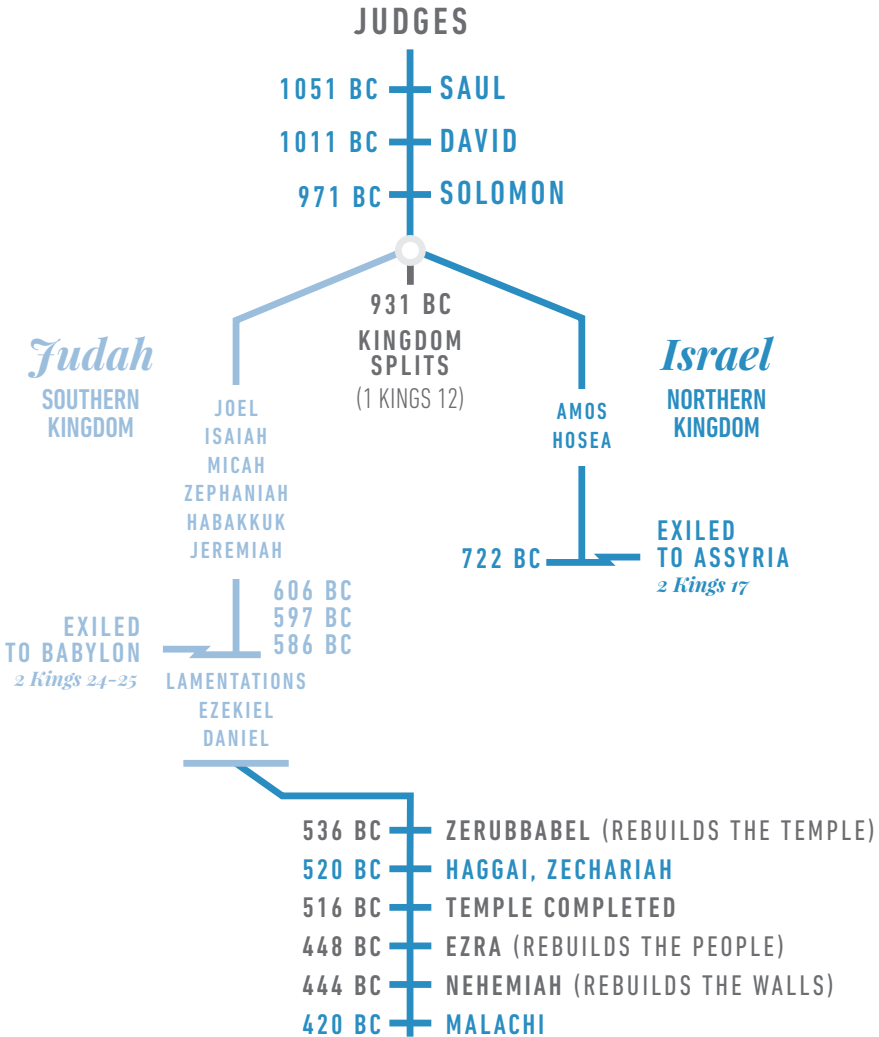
JUDGES

1051 BC SAUL

1011 BC DAVID

971 BC SOLOMON

931 BC
KINGDOM SPLITS
(1 KINGS 12)

Judah
SOUTHERN KINGDOM

JOEL
ISAIAH
MICAH
ZEPHANIAH
HABAKKUK
JEREMIAH

606 BC
597 BC
586 BC

EXILED TO BABYLON
2 Kings 24–25

LAMENTATIONS
EZEKIEL
DANIEL

Israel
NORTHERN KINGDOM

AMOS
HOSEA

722 BC

EXILED TO ASSYRIA
2 Kings 17

536 BC ZERUBBABEL (REBUILDS THE TEMPLE)

520 BC HAGGAI, ZECHARIAH

516 BC TEMPLE COMPLETED

448 BC EZRA (REBUILDS THE PEOPLE)

444 BC NEHEMIAH (REBUILDS THE WALLS)

420 BC MALACHI